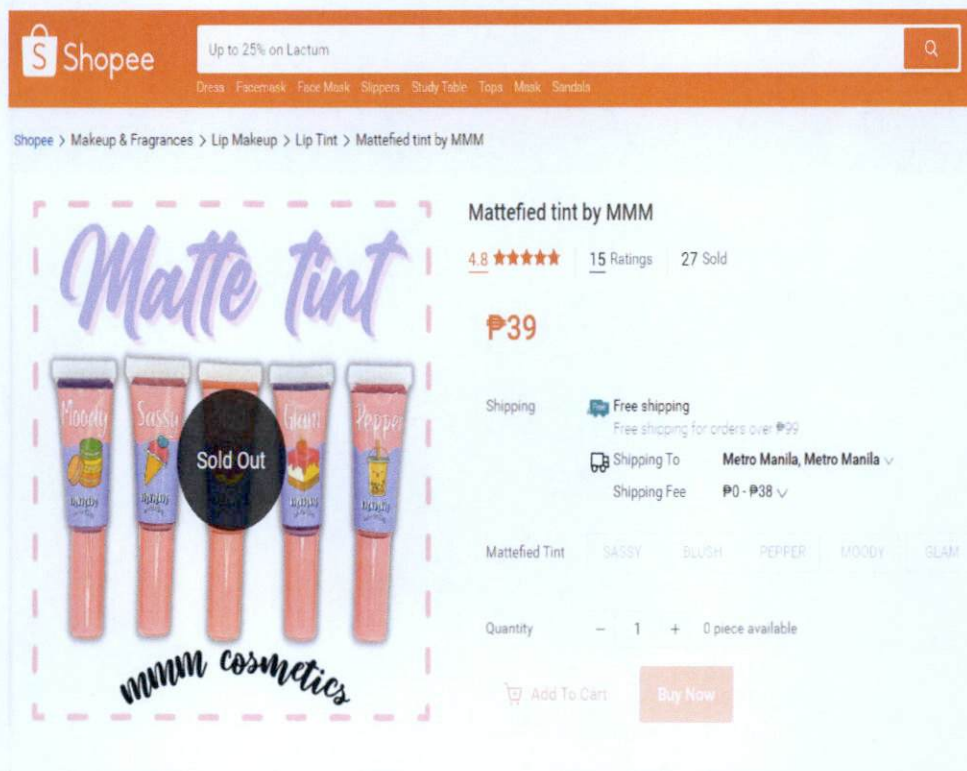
Shopee

Up to 25% on Lactum

Dress Facemask Face Mask Slippers Study Table Tops Mask Sandals

Shopee > Makeup & Fragrances > Lip Makeup > Lip Tint > Mattefied tint by MMM

Matte tint

Moody Sassy Glam Pepper

Sold Out

mmm cosmetics

Mattefied tint by MMM

4.8 ★★★★★ 15 Ratings 27 Sold

₱39

Shipping Free shipping
Free shipping for orders over ₱99
Shipping To Metro Manila, Metro Manila
Shipping Fee ₱0 - ₱38

Mattefied Tint SASSY BLUSH PEPPER MOODY GLAM

Quantity − 1 + 0 piece available

Add To Cart Buy Now